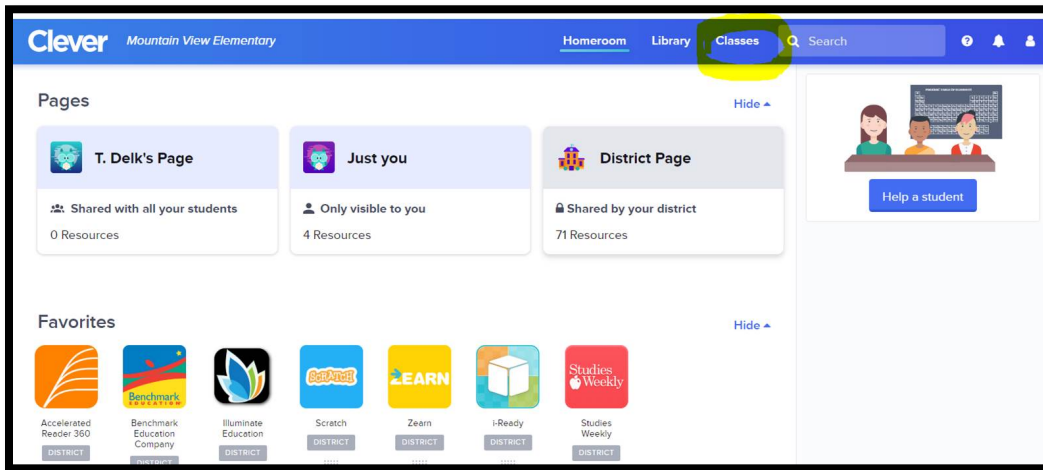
Clever Mountain View Elementary Homeroom Library Classes Search

Pages Hide

T. Delk's Page
Shared with all your students
0 Resources

Just you
Only visible to you
4 Resources

District Page
Shared by your district
71 Resources

Help a student

Favorites Hide

Accelerated Reader 360
DISTRICT

Benchmark
Benchmark Education Company
DISTRICT

Illuminate Education
DISTRICT

SCRATCH
Scratch
DISTRICT

ZEARN
Zearn
DISTRICT

i-Ready
DISTRICT

Studies Weekly
Studies Weekly
DISTRICT